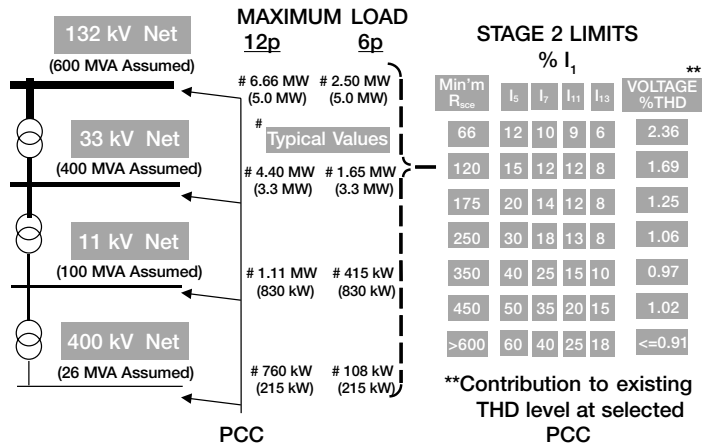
132 kV Net
(600 MVA Assumed)

33 kV Net
(400 MVA Assumed)

11 kV Net
(100 MVA Assumed)

400 kV Net
(26 MVA Assumed)

MAXIMUM LOAD
12p 6p

# 6.66 MW (5.0 MW) # 2.50 MW (5.0 MW)

# Typical Values

# 4.40 MW (3.3 MW) # 1.65 MW (3.3 MW)

# 1.11 MW (830 kW) # 415 kW (830 kW)

# 760 kW (215 kW) # 108 kW (215 kW)

PCC

STAGE 2 LIMITS
% $I_1$

| Min'm $R_{sce}$ | $I_5$ | $I_7$ | $I_{11}$ | $I_{13}$ | ** VOLTAGE %THD |
|---|---|---|---|---|---|
| 66 | 12 | 10 | 9 | 6 | 2.36 |
| 120 | 15 | 12 | 12 | 8 | 1.69 |
| 175 | 20 | 14 | 12 | 8 | 1.25 |
| 250 | 30 | 18 | 13 | 8 | 1.06 |
| 350 | 40 | 25 | 15 | 10 | 0.97 |
| 450 | 50 | 35 | 20 | 15 | 1.02 |
| >600 | 60 | 40 | 25 | 18 | <=0.91 |

**Contribution to existing THD level at selected PCC